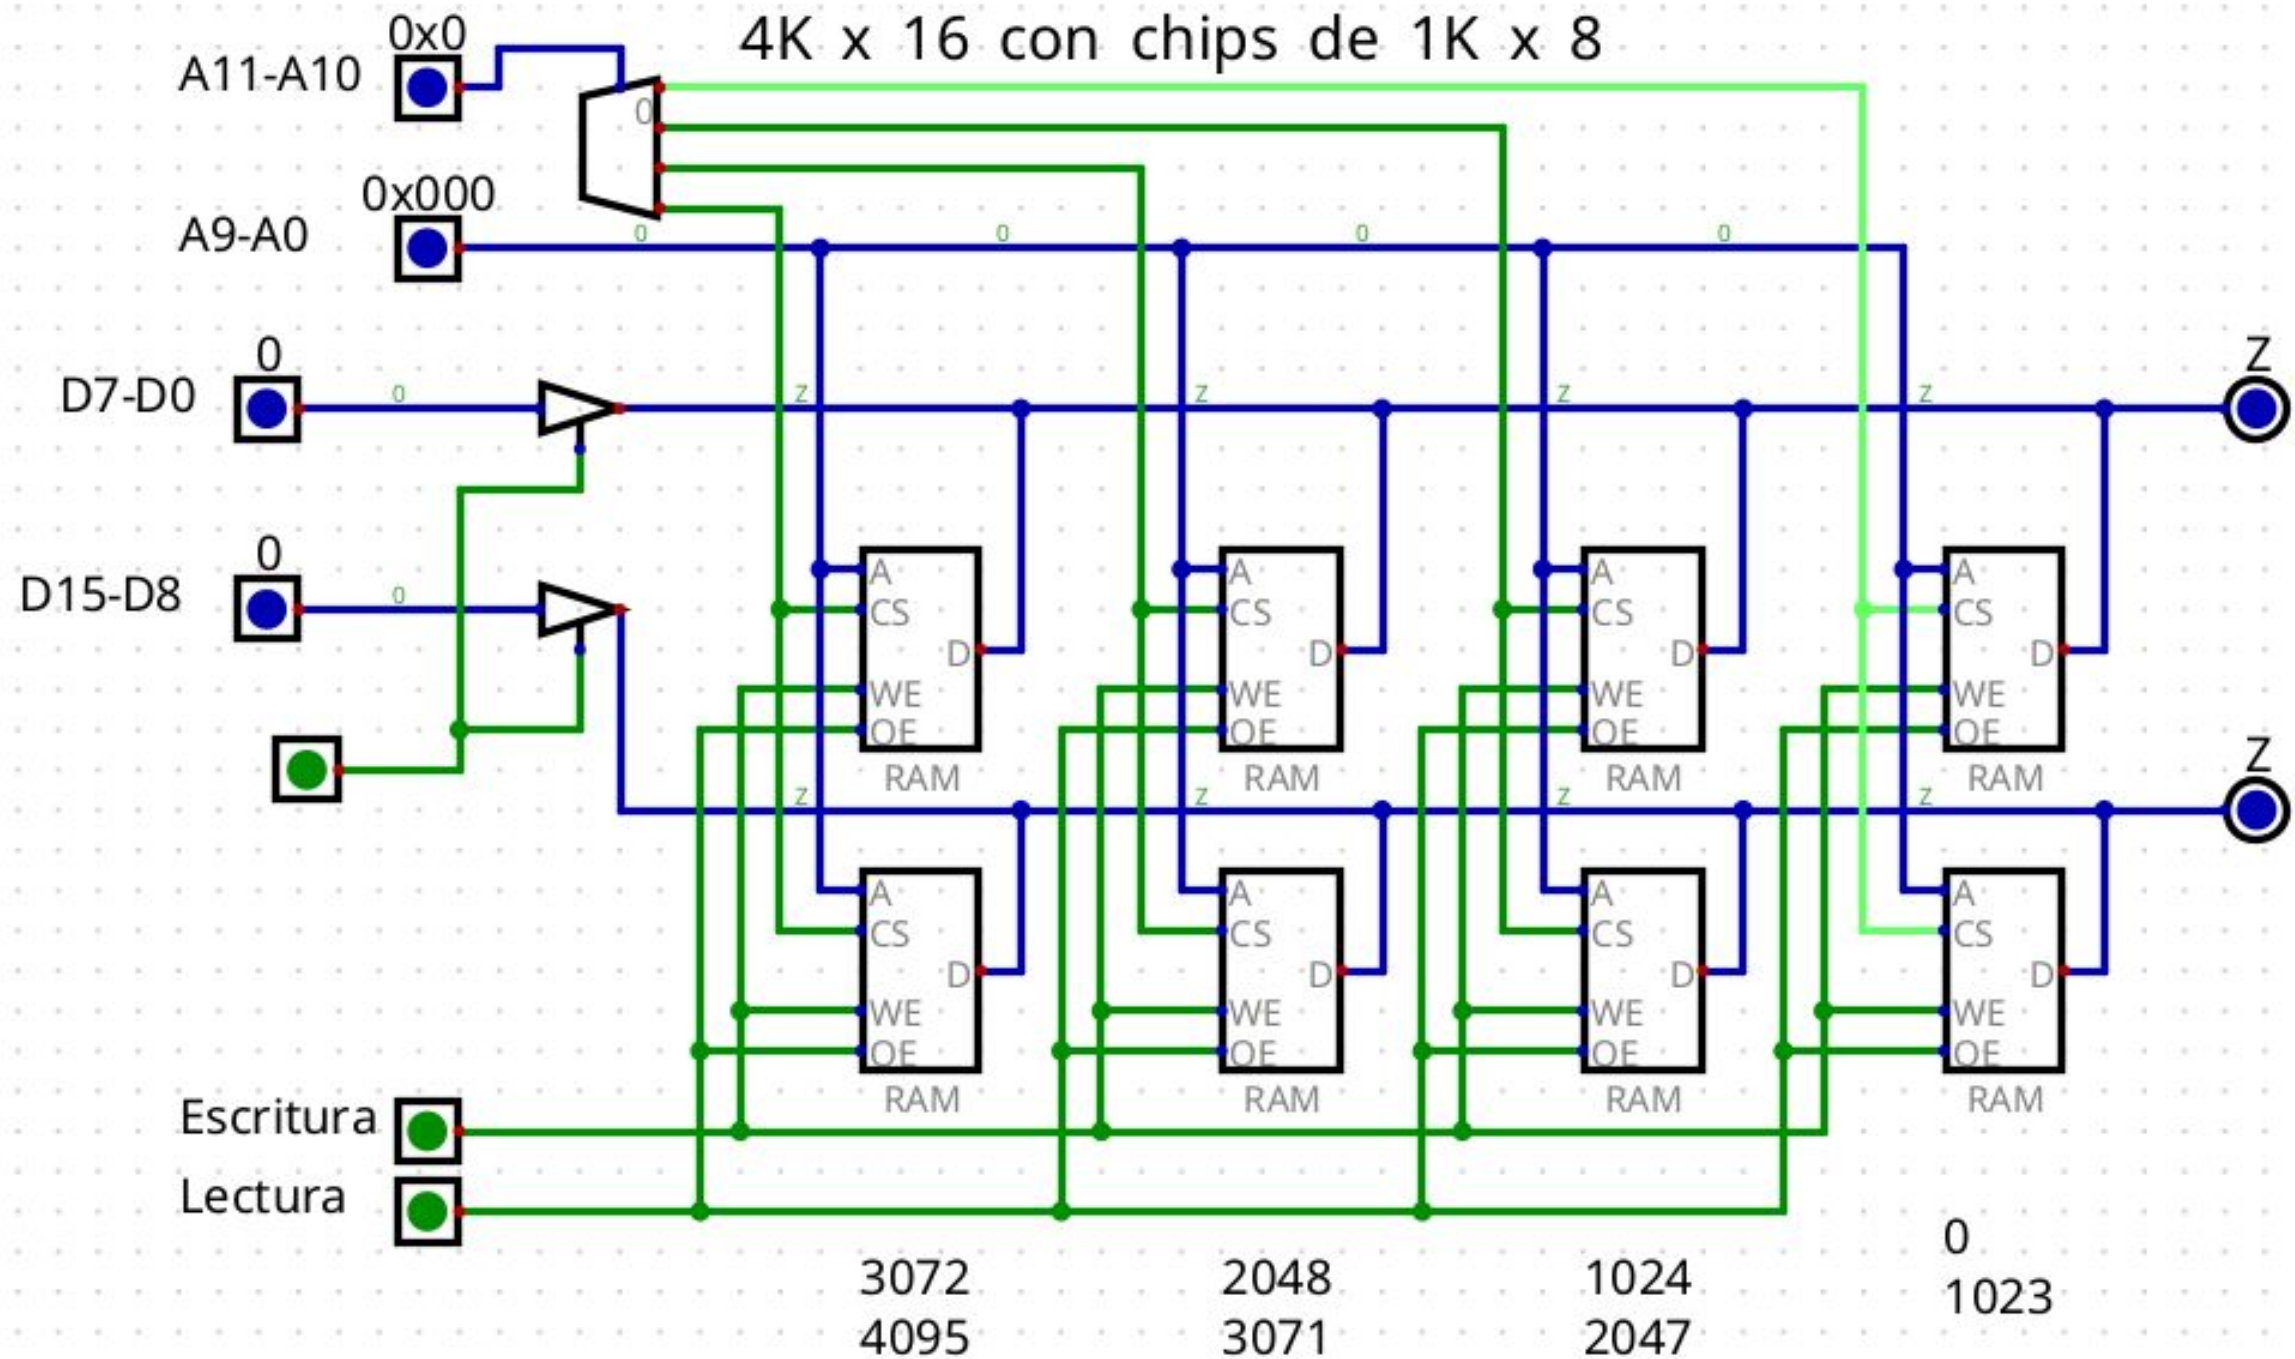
4K x 16 con chips de 1K x 8

0x0
A11-A10
0
0x000
A9-A0
0 0 0 0
0
D7-D0
0
z z z z
Z
0
D15-D8
0

A
CS
D
WE
OE
RAM

A
CS
D
WE
OE
RAM

A
CS
D
WE
OE
RAM

A
CS
D
WE
OE
RAM

z z z z
Z

A
CS
D
WE
OE
RAM

A
CS
D
WE
OE
RAM

A
CS
D
WE
OE
RAM

A
CS
D
WE
OE
RAM

Escritura
Lectura

3072
4095

2048
3071

1024
2047

0
1023